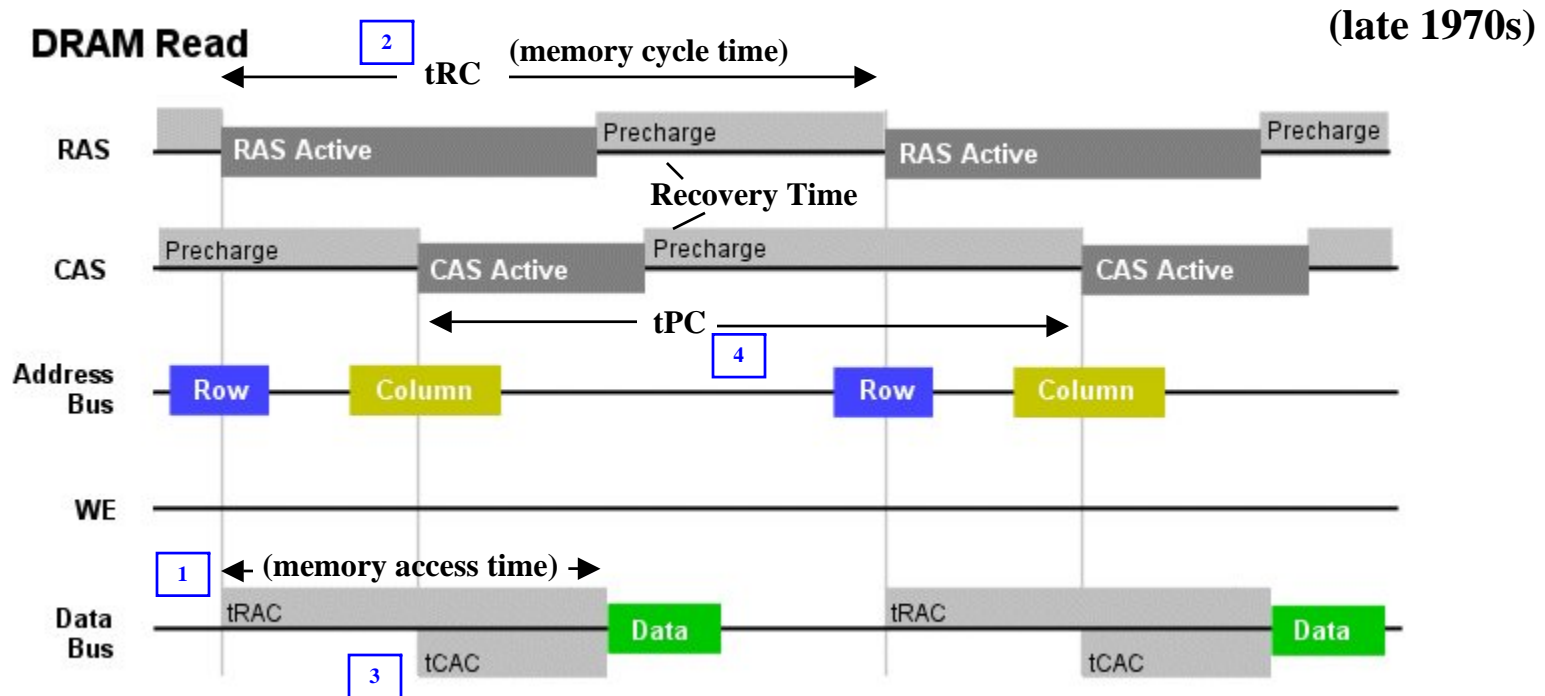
DRAM Read

(late 1970s)

2

tRC (memory cycle time)

RAS

RAS Active

Precharge

RAS Active

Precharge

Recovery Time

CAS

Precharge

CAS Active

Precharge

CAS Active

tPC

4

Address Bus

Row

Column

Row

Column

WE

1

(memory access time)

Data Bus

tRAC

Data

tRAC

Data

tCAC

3

tCAC